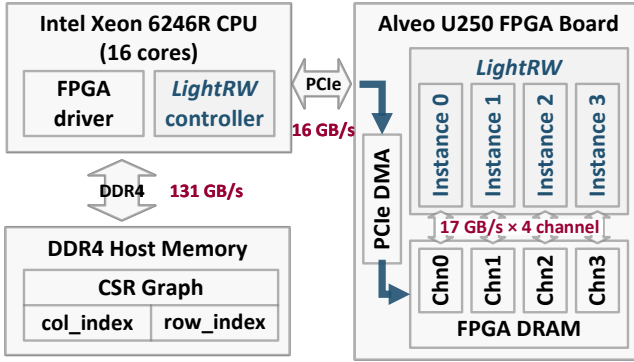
Intel Xeon 6246R CPU
(16 cores)

FPGA driver

LightRW controller

PCIe

16 GB/s

DDR4

131 GB/s

DDR4 Host Memory

CSR Graph

col_index

row_index

Alveo U250 FPGA Board

LightRW

Instance 0

Instance 1

Instance 2

Instance 3

PCIe DMA

17 GB/s × 4 channel

Chn0

Chn1

Chn2

Chn3

FPGA DRAM